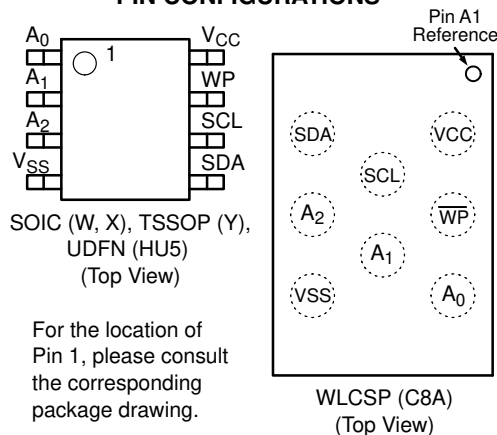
PIN CONFIGURATIONS

$A_0$
1
$V_{CC}$
$A_1$
WP
$A_2$
SCL
$V_{SS}$
SDA

SOIC (W, X), TSSOP (Y), UDFN (HU5) (Top View)

For the location of Pin 1, please consult the corresponding package drawing.

Pin A1 Reference

SDA
VCC
SCL
$A_2$
$\overline{WP}$
$A_1$
VSS
$A_0$

WLCSP (C8A) (Top View)